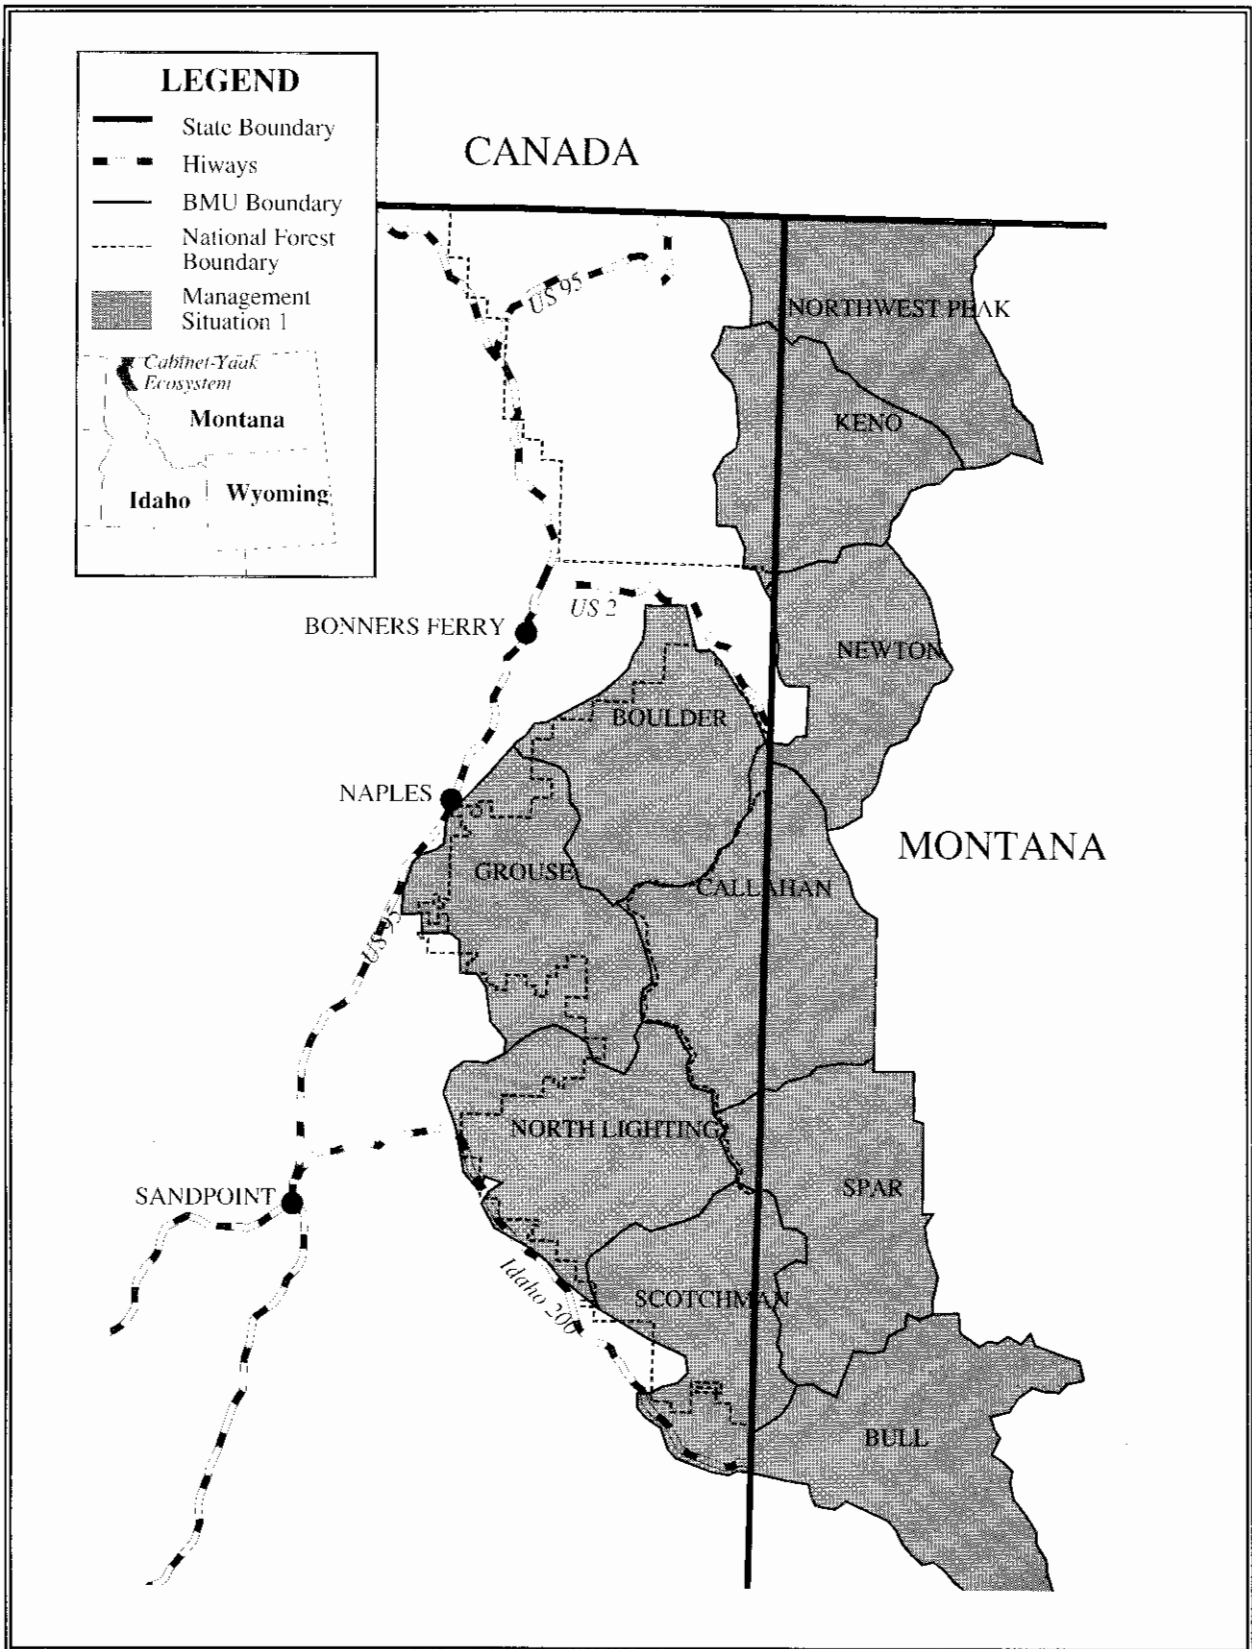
LEGEND
State Boundary
Hiways
BMU Boundary
National Forest Boundary
Management Situation 1

Cabinet-Yaak Ecosystem
Montana
Idaho
Wyoming

CANADA

US 95

NORTHWEST PEAK

KENO

US 2

BONNERS FERRY

NEWTON

BOULDER

NAPLES

MONTANA

GROUSE

CALLAHAN

US 95

NORTH LIGHTING

SPAR

SANDPOINT

Idaho 200

SCOTCHMAN

BULL